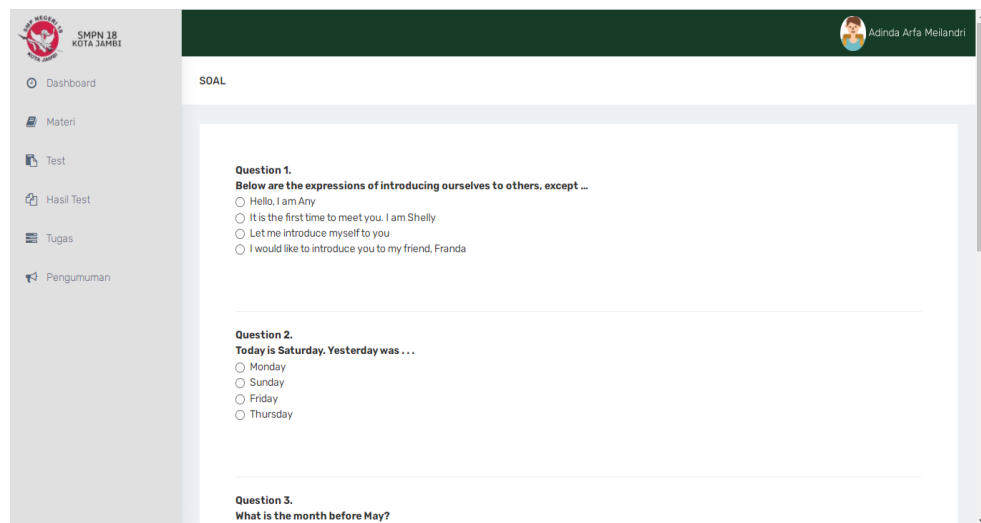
SMP NEGERI 18 KOTA JAMBI

SMPN 18 KOTA JAMBI

Adinda Arfa Meilandri

Dashboard

Materi

Test

Hasil Test

Tugas

Pengumuman

SOAL

Question 1.
Below are the expressions of introducing ourselves to others, except ...
Hello, I am Any
It is the first time to meet you. I am Shelly
Let me introduce myself to you
I would like to introduce you to my friend, Franda

Question 2.
Today is Saturday. Yesterday was . . .
Monday
Sunday
Friday
Thursday

Question 3.
What is the month before May?